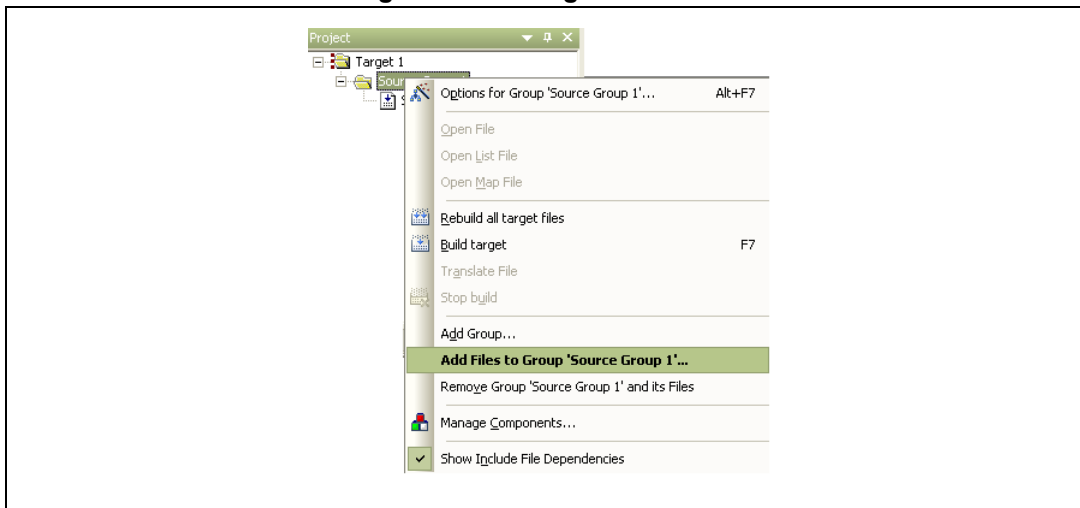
Project

Target 1

Sour

Options for Group 'Source Group 1'... Alt+F7

Open File

Open List File

Open Map File

Rebuild all target files

Build target F7

Translate File

Stop build

Add Group...

Add Files to Group 'Source Group 1'...

Remove Group 'Source Group 1' and its Files

Manage Components...

Show Include File Dependencies